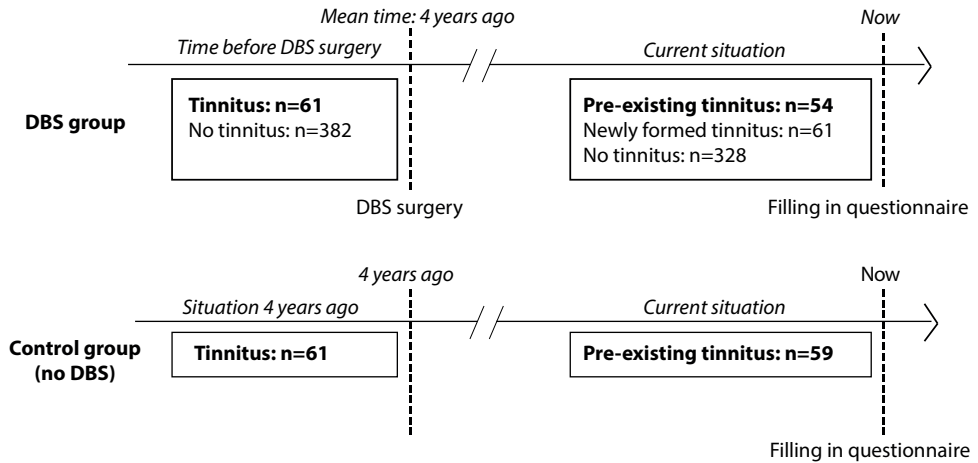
Mean time: 4 years ago

Now

Time before DBS surgery

Current situation

DBS group

**Tinnitus: n=61**
No tinnitus: n=382

**Pre-existing tinnitus: n=54**
Newly formed tinnitus: n=61
No tinnitus: n=328

DBS surgery

Filling in questionnaire

4 years ago

Now

Situation 4 years ago

Current situation

Control group (no DBS)

**Tinnitus: n=61**

**Pre-existing tinnitus: n=59**

Filling in questionnaire